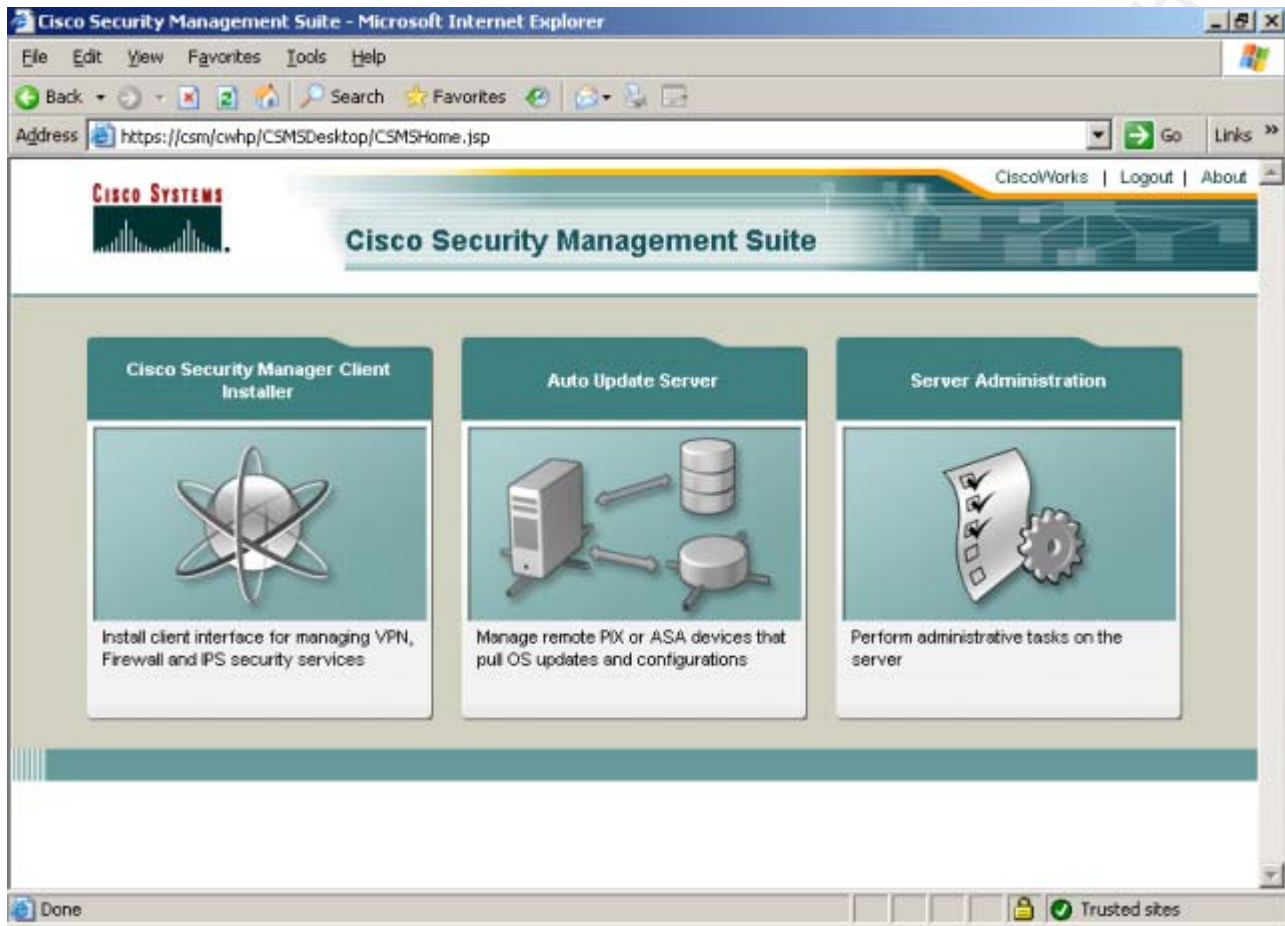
Cisco Security Management Suite - Microsoft Internet Explorer

File Edit View Favorites Tools Help

Back Search Favorites

Address https://csm/cwhp/CSMSDesktop/CSMSHome.jsp Go Links »

CiscoWorks | Logout | About

Cisco Systems

Cisco Security Management Suite

Cisco Security Manager Client Installer

Install client interface for managing VPN, Firewall and IPS security services

Auto Update Server

Manage remote PIX or ASA devices that pull OS updates and configurations

Server Administration

Perform administrative tasks on the server

Done

Trusted sites